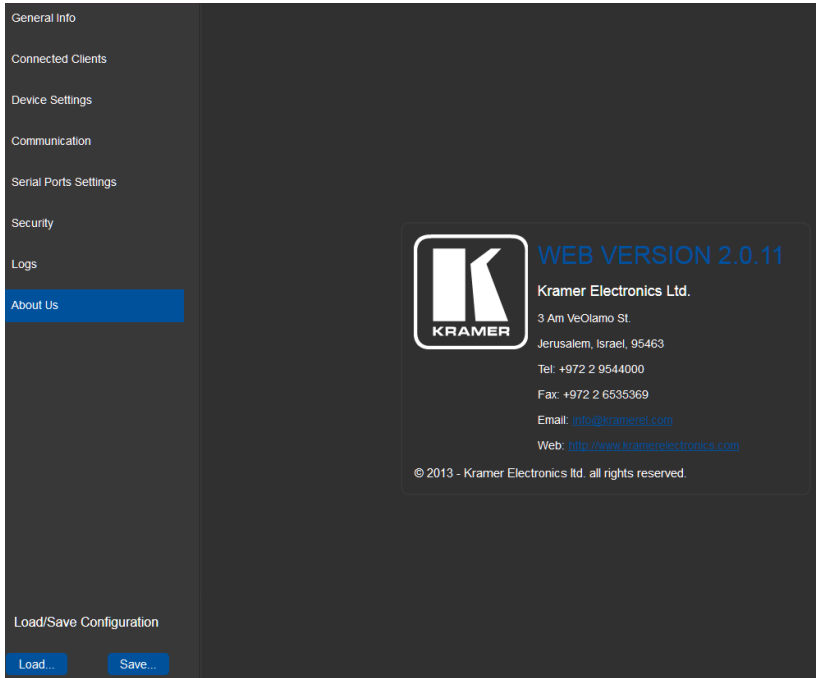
General Info

Connected Clients

Device Settings

Communication

Serial Ports Settings

Security

Logs

About Us

KRAMER

WEB VERSION 2.0.11

Kramer Electronics Ltd.

3 Am VeOlamo St.

Jerusalem, Israel, 95463

Tel: +972 2 9544000

Fax: +972 2 6535369

Email: info@kramerel.com

Web: http://www.kramerelectronics.com

© 2013 - Kramer Electronics ltd. all rights reserved.

Load/Save Configuration

Load...

Save...